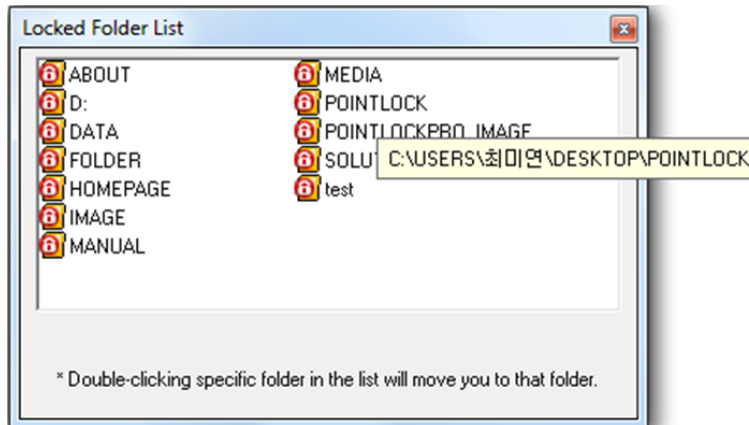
Locked Folder List

ABOUT
D:
DATA
FOLDER
HOMEPAGE
IMAGE
MANUAL

MEDIA
POINTLOCK
POINTLOCKPRO_IMAGE
SOLUT
test

C:\USERS\최미연\DESKTOP\POINTLOCK

* Double-clicking specific folder in the list will move you to that folder.